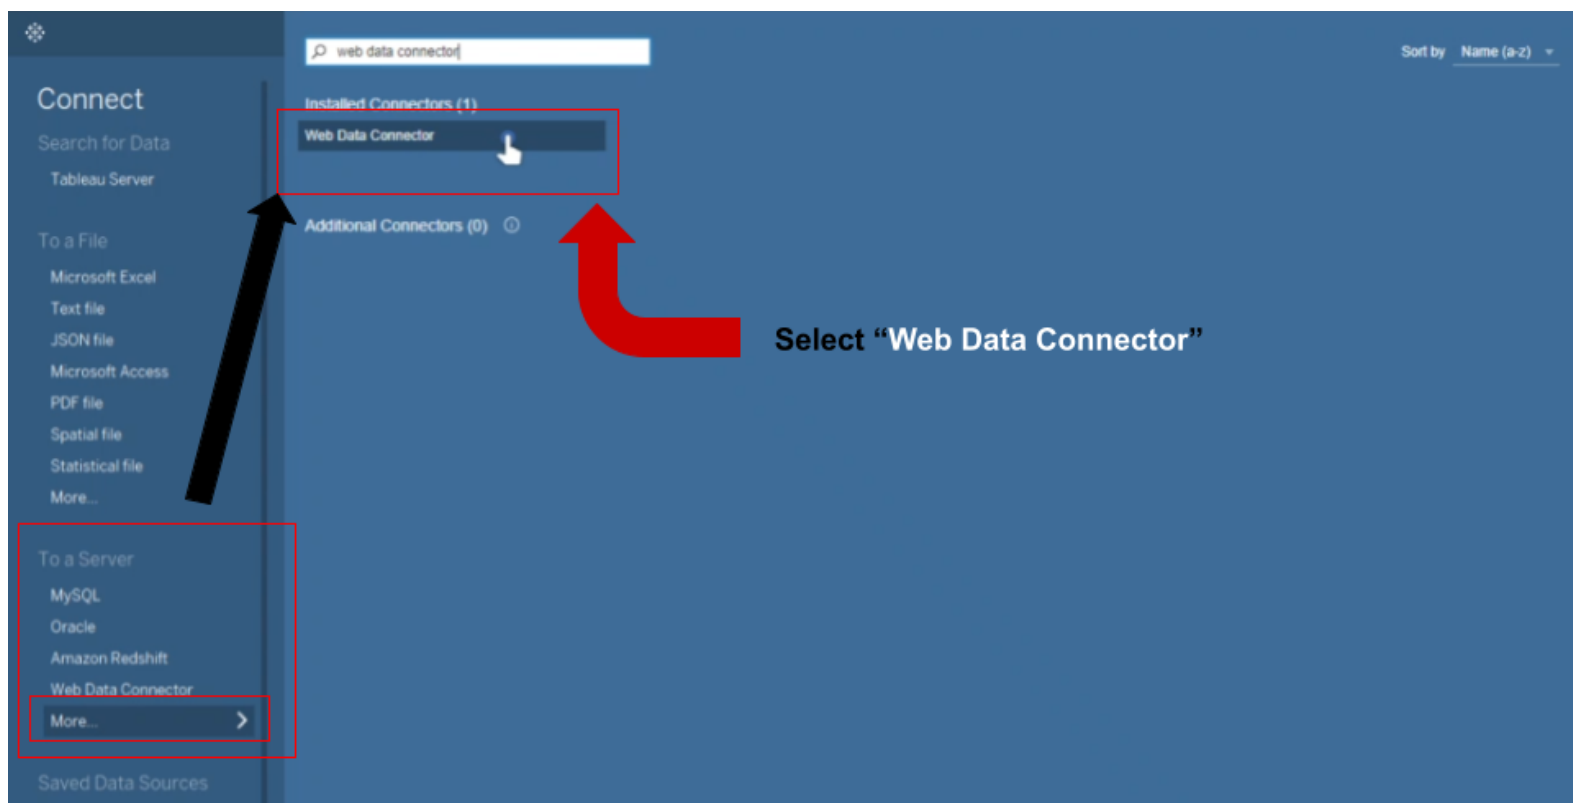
Connect
Search for Data
Tableau Server
To a File
Microsoft Excel
Text file
JSON file
Microsoft Access
PDF file
Spatial file
Statistical file
More...
To a Server
MySQL
Oracle
Amazon Redshift
Web Data Connector
More...
Saved Data Sources

web data connector

Sort by Name (a-z)

Installed Connectors (1)
Web Data Connector

Additional Connectors (0)

Select "Web Data Connector"